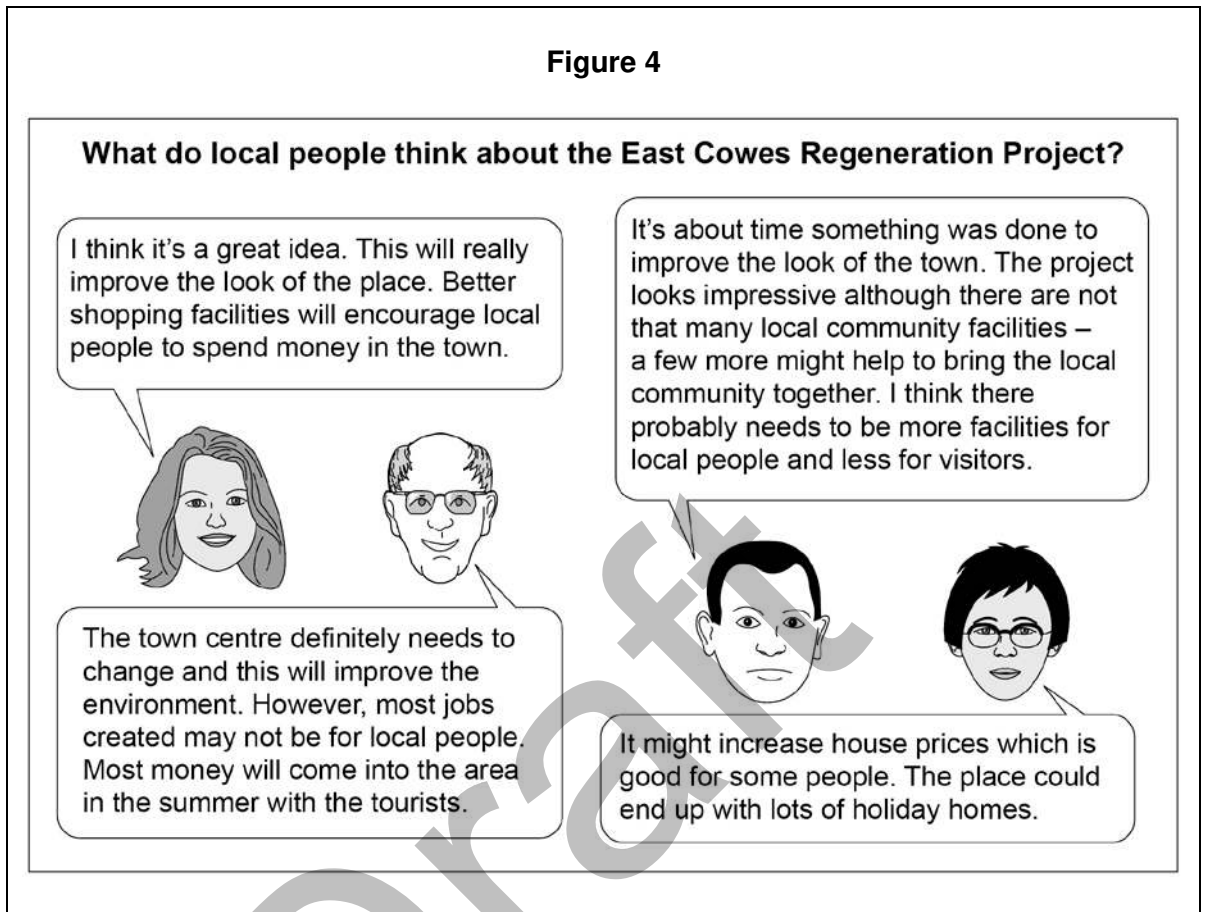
Figure 4

What do local people think about the East Cowes Regeneration Project?

I think it's a great idea. This will really improve the look of the place. Better shopping facilities will encourage local people to spend money in the town.

It's about time something was done to improve the look of the town. The project looks impressive although there are not that many local community facilities – a few more might help to bring the local community together. I think there probably needs to be more facilities for local people and less for visitors.

The town centre definitely needs to change and this will improve the environment. However, most jobs created may not be for local people. Most money will come into the area in the summer with the tourists.

It might increase house prices which is good for some people. The place could end up with lots of holiday homes.

Draft